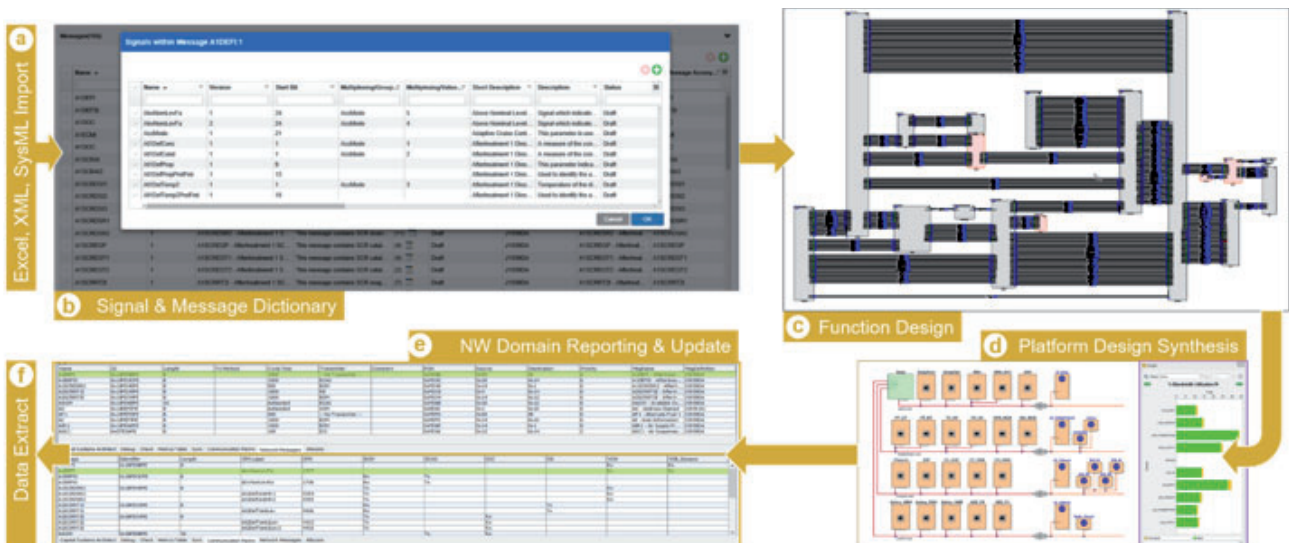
a

Excel, XML, SysML Import

Signals within Message A1DD71:1

| Name | Version | Start Bit | MultiplexingGroup | MultiplexingValue | Short Description | Description | Status |
|---|---|---|---|---|---|---|---|
| AbsNomLevFx | 1 | 24 | AccMode | 5 | Above Nominal Level... | Signal which indicat... | Draft |
| AbsNomLevFx | 2 | 24 | AccMode | 6 | Above Nominal Level... | Signal which indicat... | Draft |
| AccMode | 1 | 21 | | | Adaptive Cruise Cont... | This parameter is use... | Draft |
| AftOutCass | 1 | 1 | AccMode | 1 | Aftertreatment 1 Out... | A measure of the con... | Draft |
| AftOutCatal | 1 | 1 | AccMode | 2 | Aftertreatment 1 Out... | A measure of the con... | Draft |
| AftOutProp | 1 | 8 | | | Aftertreatment 1 Out... | This parameter indica... | Draft |
| AftOutPropPrefFmt | 1 | 13 | | | Aftertreatment 1 Out... | Used to identify the a... | Draft |
| AftOutTemp2 | 1 | 1 | AccMode | 3 | Aftertreatment 1 Out... | Temperature of the af... | Draft |
| AftOutTemp2PrefFmt | 1 | 16 | | | Aftertreatment 1 Out... | Used to identify the a... | Draft |

Cancel OK

b Signal & Message Dictionary

c Function Design

d Platform Design Synthesis

e NW Domain Reporting & Update

f Data Extract